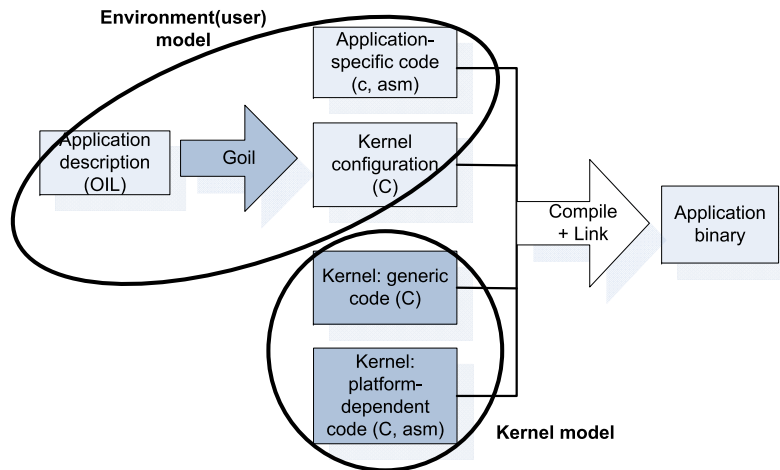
Environment(user) model

Application-specific code (c, asm)

Application description (OIL)

Goil

Kernel configuration (C)

Compile + Link

Application binary

Kernel: generic code (C)

Kernel: platform-dependent code (C, asm)

Kernel model